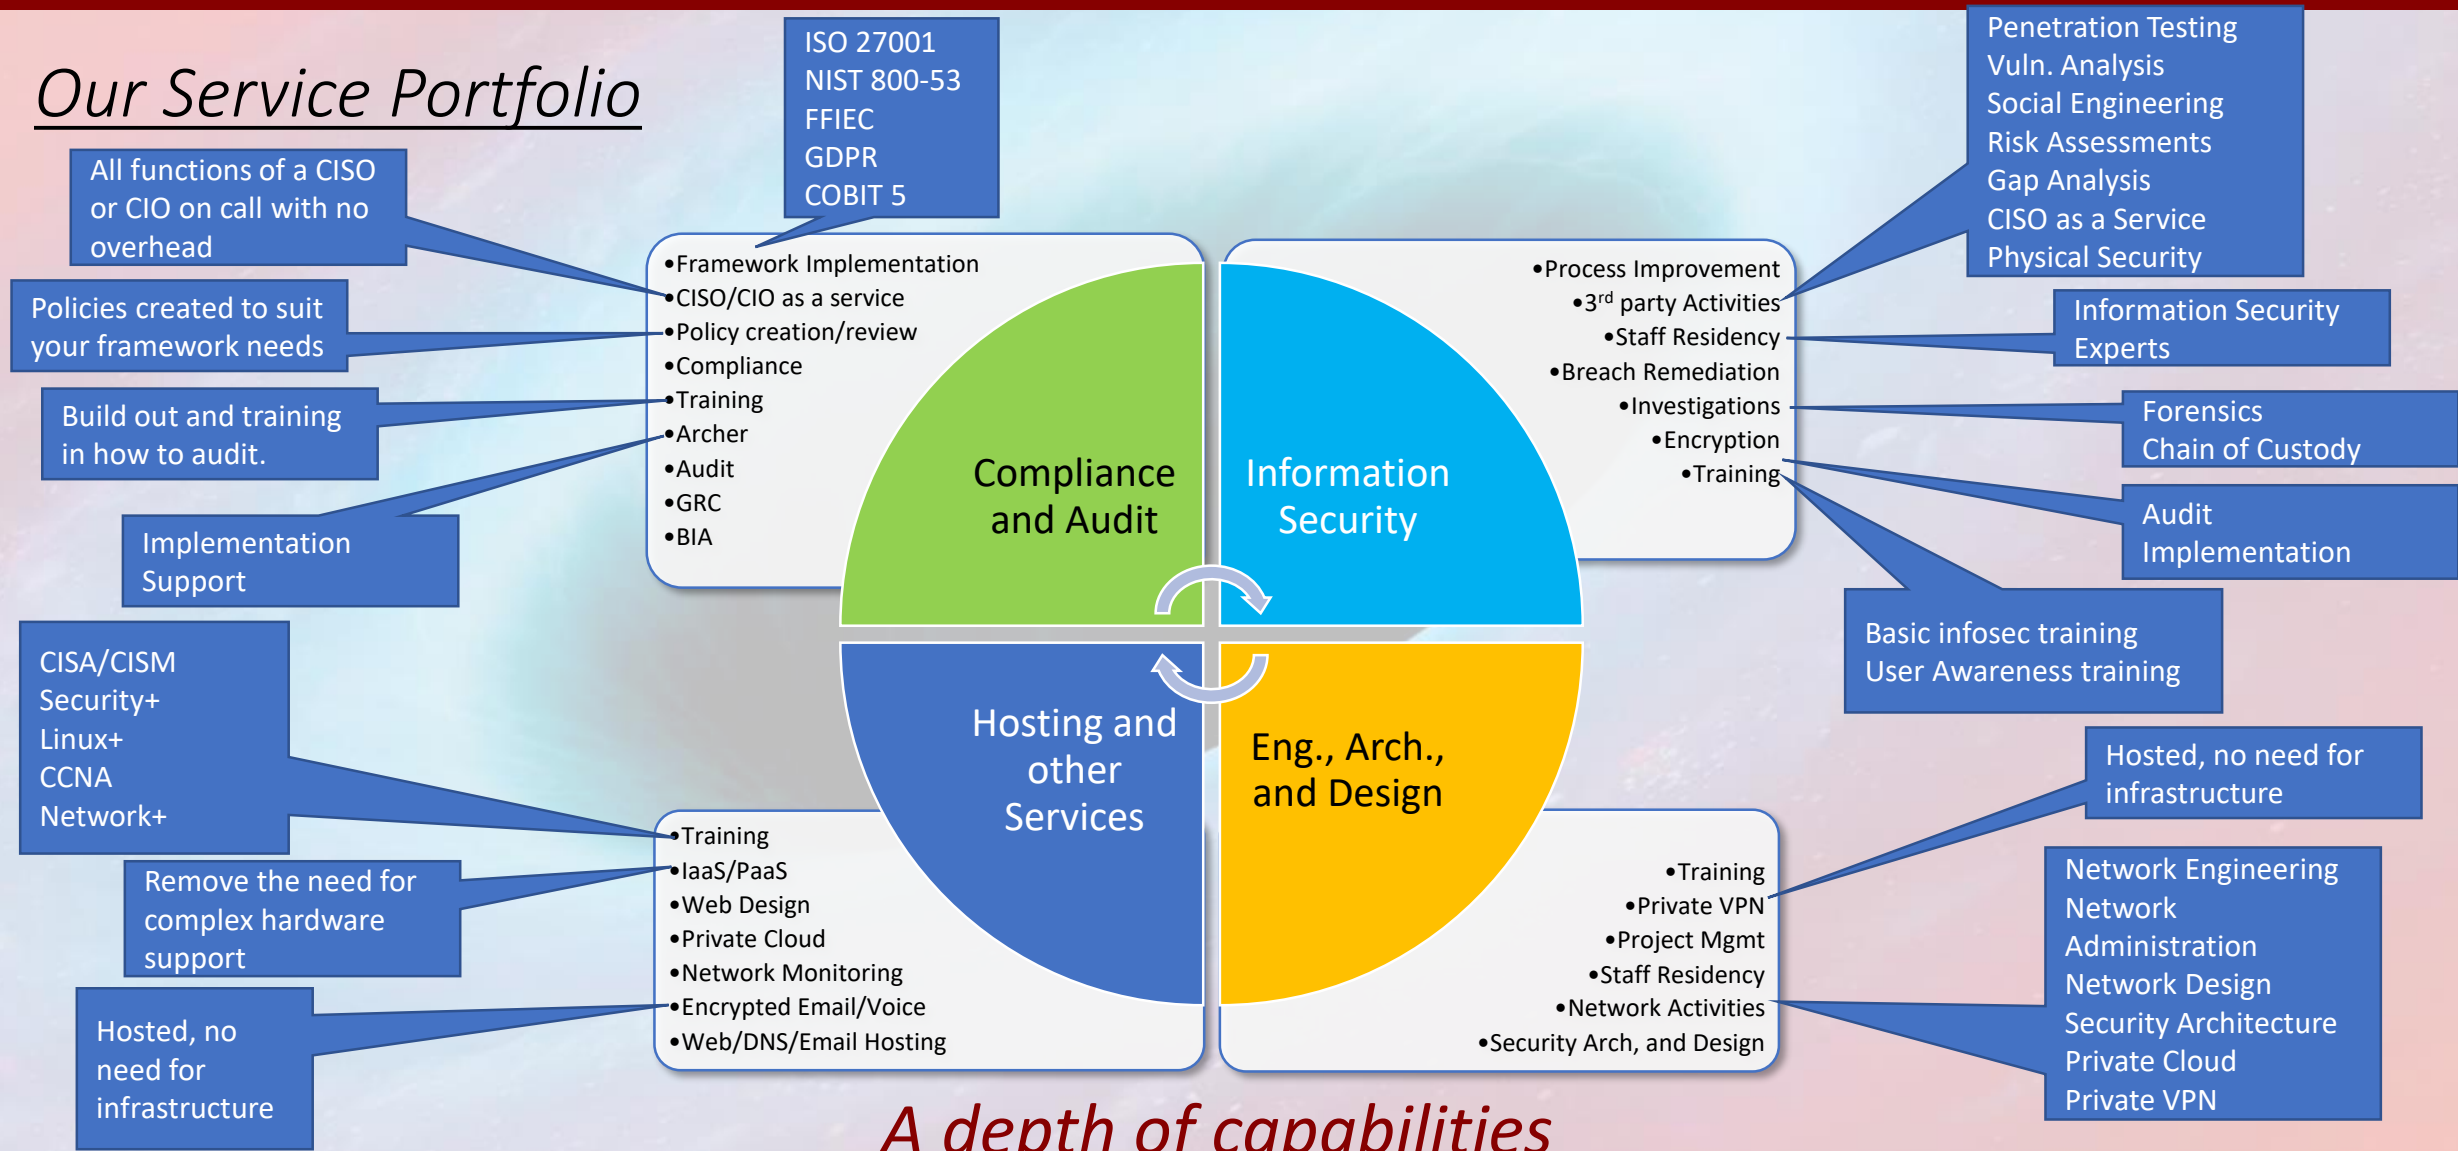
Our Service Portfolio

All functions of a CISO or CIO on call with no overhead

Policies created to suit your framework needs

Build out and training in how to audit.

Implementation Support

CISA/CISM
Security+
Linux+
CCNA
Network+

Remove the need for complex hardware support

Hosted, no need for infrastructure

ISO 27001
NIST 800-53
FFIEC
GDPR
COBIT 5

•Framework Implementation
•CISO/CIO as a service
•Policy creation/review
•Compliance
•Training
•Archer
•Audit
•GRC
•BIA

Compliance and Audit

Information Security

Hosting and other Services

Eng., Arch., and Design

•Process Improvement
•3$^{rd}$ party Activities
•Staff Residency
•Breach Remediation
•Investigations
•Encryption
•Training

•Training
•IaaS/PaaS
•Web Design
•Private Cloud
•Network Monitoring
•Encrypted Email/Voice
•Web/DNS/Email Hosting

•Training
•Private VPN
•Project Mgmt
•Staff Residency
•Network Activities
•Security Arch, and Design

Penetration Testing
Vuln. Analysis
Social Engineering
Risk Assessments
Gap Analysis
CISO as a Service
Physical Security

Information Security Experts

Forensics
Chain of Custody

Audit
Implementation

Basic infosec training
User Awareness training

Hosted, no need for infrastructure

Network Engineering
Network Administration
Network Design
Security Architecture
Private Cloud
Private VPN

A depth of capabilities